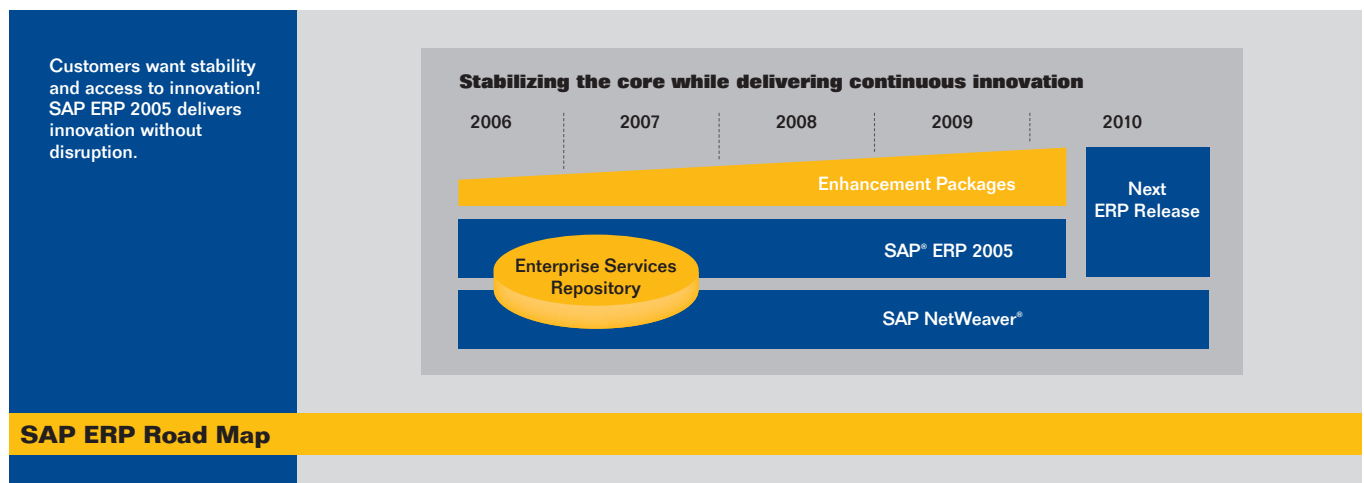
Customers want stability and access to innovation! SAP ERP 2005 delivers innovation without disruption.

Stabilizing the core while delivering continuous innovation

2006 2007 2008 2009 2010

Enhancement Packages

Next ERP Release

SAP® ERP 2005

Enterprise Services Repository

SAP NetWeaver®

SAP ERP Road Map